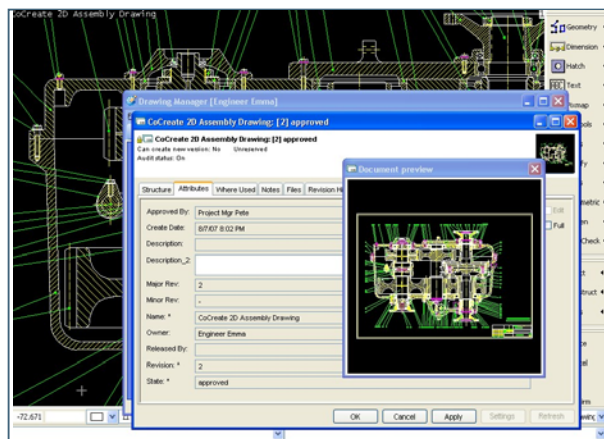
CoCreate 2D Assembly Drawing

Geometry
Dimension
Hatch
Text

Drawing Manager [Engineer Emma]

CoCreate 2D Assembly Drawing: [2] approved

CoCreate 2D Assembly Drawing: [2] approved
Can create new version: No Unreserved
Audit status: On

Structure | Attributes | Where Used | Notes | Files | Revision Hi

Approved By: Project Mgr Pete
Create Date: 8/7/07 8:02 PM
Description:
Description_2:
Major Rev: 2
Minor Rev: -
Name: * CoCreate 2D Assembly Drawing
Owner: Engineer Emma
Released By:
Revision: * 2
State: * approved

Document preview

Edit
Full

OK | Cancel | Apply | Settings | Refresh

-72.671